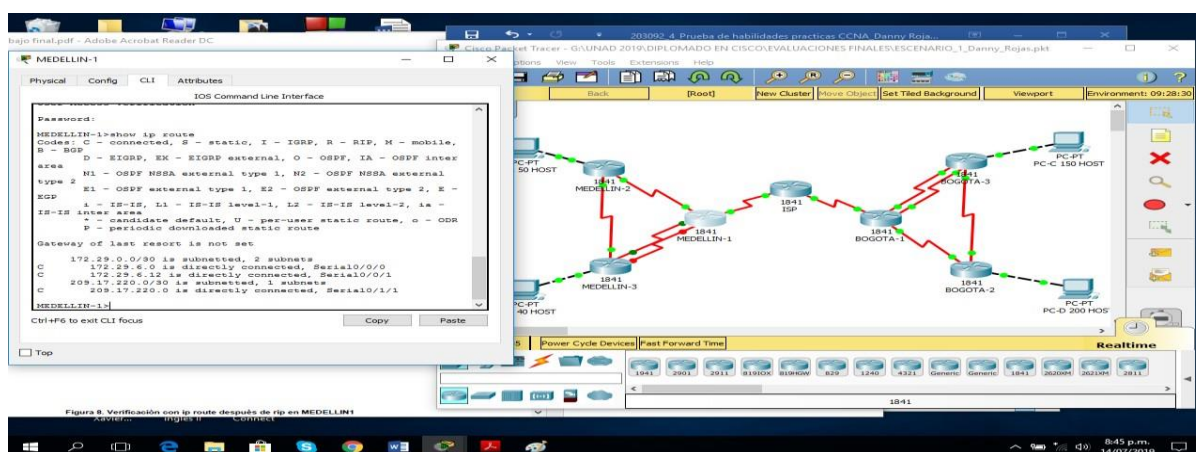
bajo final.pdf - Adobe Acrobat Reader DC

203092_4_Prueba de habilidades practicas CCNA_Danny Roja...

Cisco Packet Tracer - G:\UNAD 2019\DIPLOMADO EN CISCO\EVALUACIONES FINALES\ESCENARIO_1_Danny_Rojas.pkt

MEDELLIN-1

Physical Config CLI Attributes

IOS Command Line Interface

Password:

MEDELLIN-1>show ip route
Codes: C - connected, S - static, I - IGRP, R - RIP, M - mobile, B - BGP
D - EIGRP, EX - EIGRP external, O - OSPF, IA - OSPF inter area
N1 - OSPF NSSA external type 1, N2 - OSPF NSSA external type 2
E1 - OSPF external type 1, E2 - OSPF external type 2, E - EGP
i - IS-IS, L1 - IS-IS level-1, L2 - IS-IS level-2, ia - IS-IS inter area
* - candidate default, U - per-user static route, o - ODR
P - periodic downloaded static route

Gateway of last resort is not set

172.29.0.0/30 is subnetted, 2 subnets
C 172.29.6.0 is directly connected, Serial0/0/0
C 172.29.6.12 is directly connected, Serial0/0/1
209.17.220.0/30 is subnetted, 1 subnets
C 209.17.220.0 is directly connected, Serial0/1/1

MEDELLIN-1>

Ctrl+F6 to exit CLI focus Copy Paste

Top

ptions View Tools Extensions Help

Back [Root] New Cluster Move Object Set Tiled Background Viewport Environment: 09:28:30

PC-PT 50 HOST
1841 MEDELLIN-2
1841 MEDELLIN-1
1841 ISP
1841 BOGOTA-1
1841 BOGOTA-3
PC-PT PC-C 150 HOST
1841 MEDELLIN-3
PC-PT 40 HOST
1841 BOGOTA-2
PC-PT PC-D 200 HOST

Power Cycle Devices Fast Forward Time
Realtime

1941 2901 2911 819IOX 819HGW 829 1240 4321 Generic Generic 1841 2620XM 2621XM 2811

1841

Figura 8. Verificación con ip route después de rip en MEDELLIN1

8:45 p.m. 14/07/2019